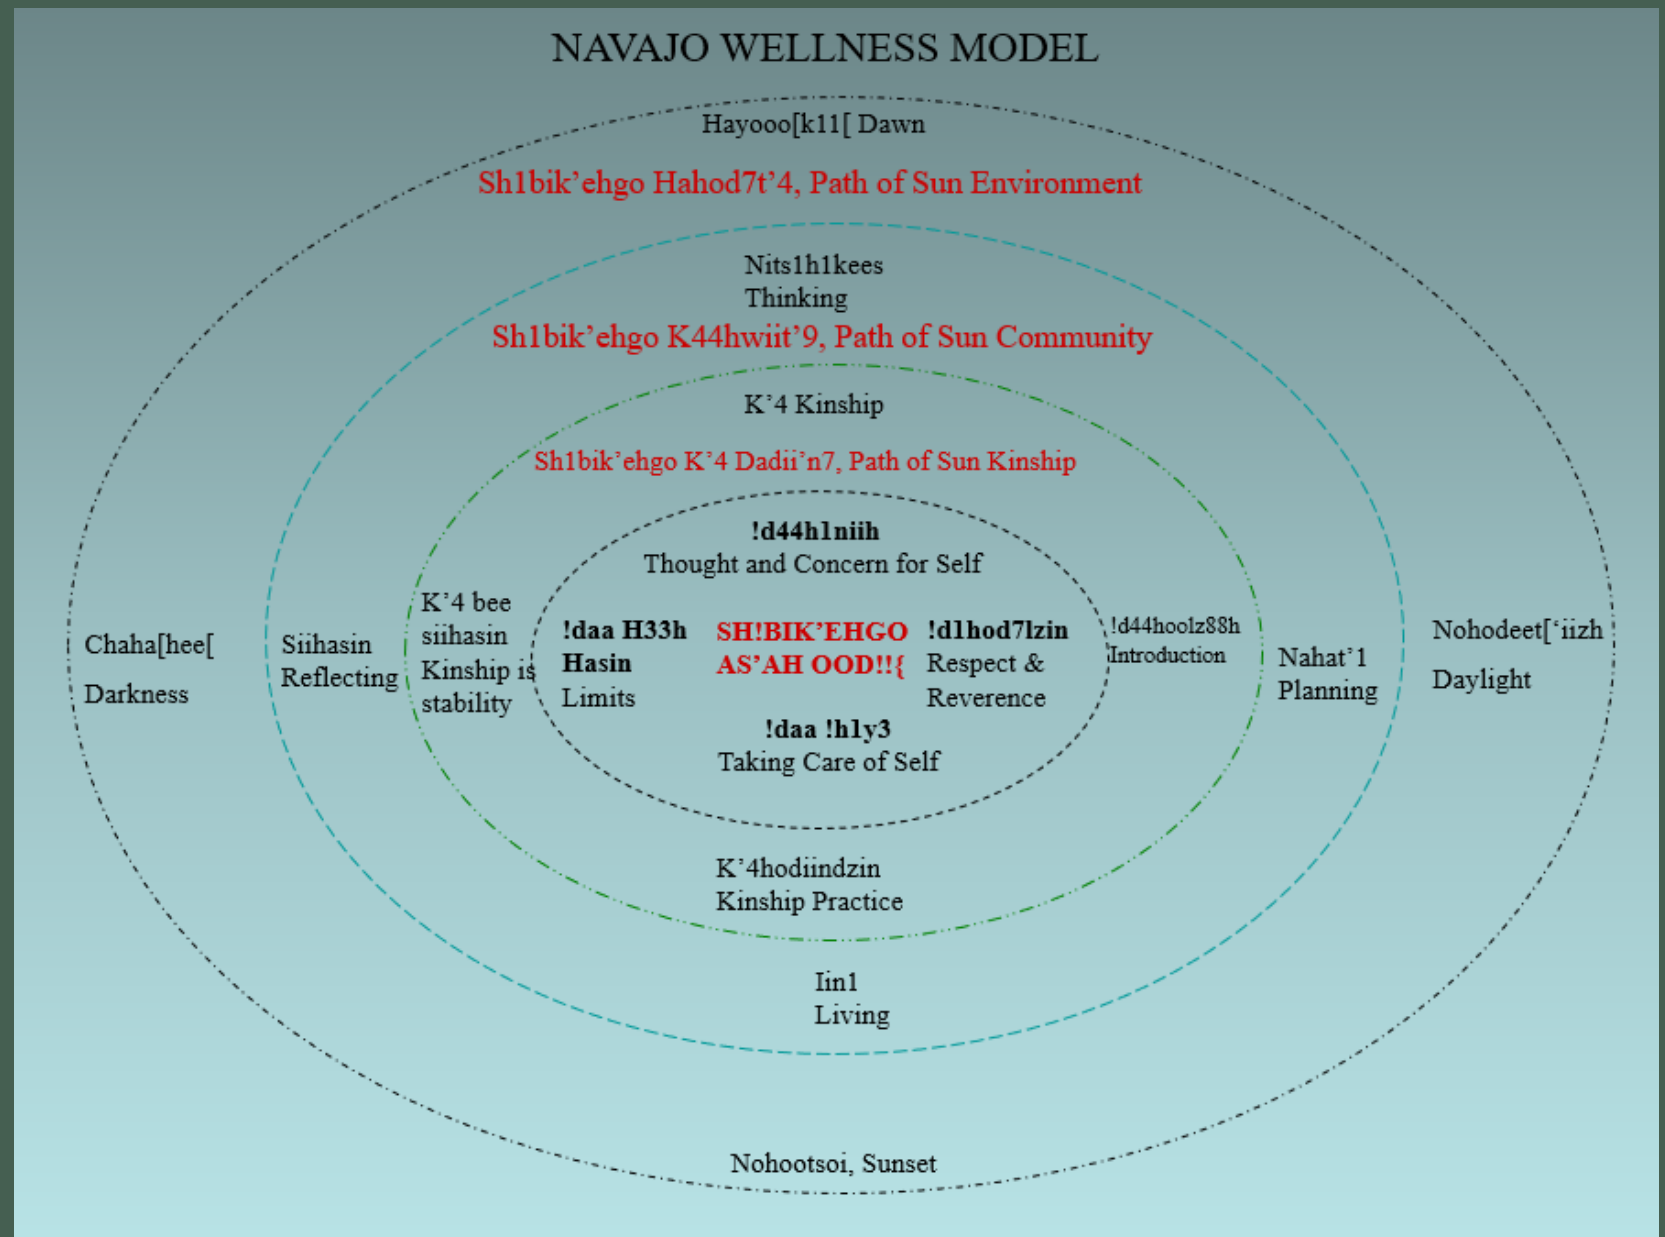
NAVAJO WELLNESS MODEL

Hayooo[k11[ Dawn

Sh1bik'ehgo Hahod7t'4, Path of Sun Environment

Nits1h1kees
Thinking

Sh1bik'ehgo K44hwiit'9, Path of Sun Community

K'4 Kinship

Sh1bik'ehgo K'4 Dadii'n7, Path of Sun Kinship

!d44h1niih
Thought and Concern for Self

Chaha[hee[

Darkness

Siihasin
Reflecting

K'4 bee siihasin
Kinship is stability

!daa H33h Hasin
Limits

SH!BIK'EHGO AS'AH OOD!!{

!d1hod7lzin
Respect & Reverence

!d44hoolz88h
Introduction

Nahat'1
Planning

Nohodeet['iizh

Daylight

!daa !h1y3
Taking Care of Self

K'4hodiindzin
Kinship Practice

Iin1
Living

Nohootsoi, Sunset